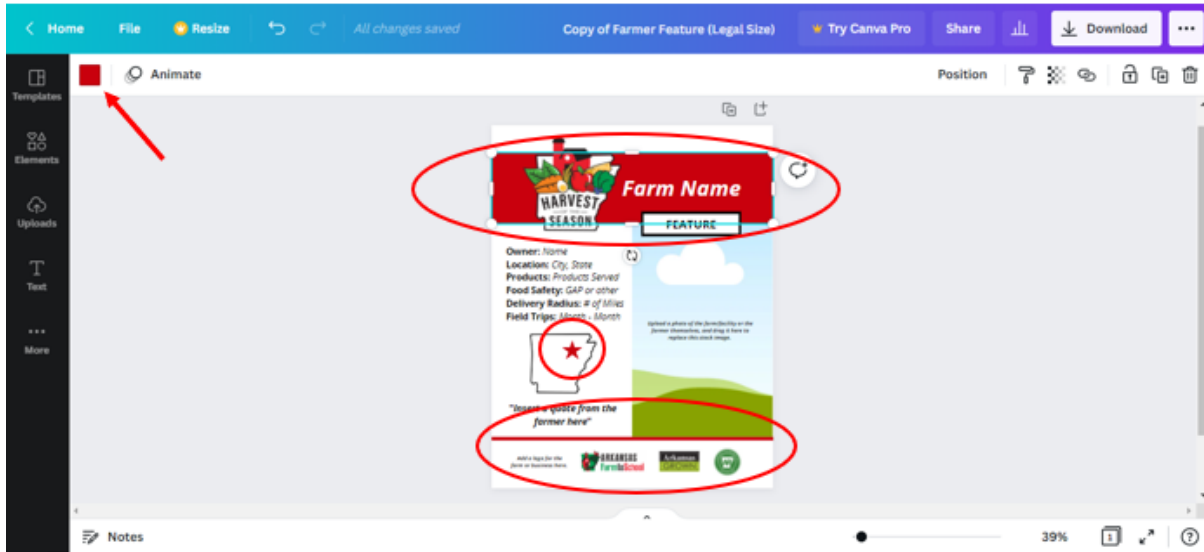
Home File Resize All changes saved Copy of Farmer Feature (Legal Size) Try Canva Pro Share Download

Templates
Elements
Uploads
Text
More

Animate Position

HARVEST OF THE SEASON
Farm Name
FEATURE

Owner: Name
Location: City, State
Products: Products Served
Food Safety: GAP or other
Delivery Radius: # of Miles
Field Trips: Month - Month

Upload a photo of the farm/facility or the farmer themselves, and drag it here to replace this stock image.

"Insert a quote from the farmer here"

Add a logo for the farm or business here.
ARKANSAS Farm to School
Arkansas GROWN

Notes 39%